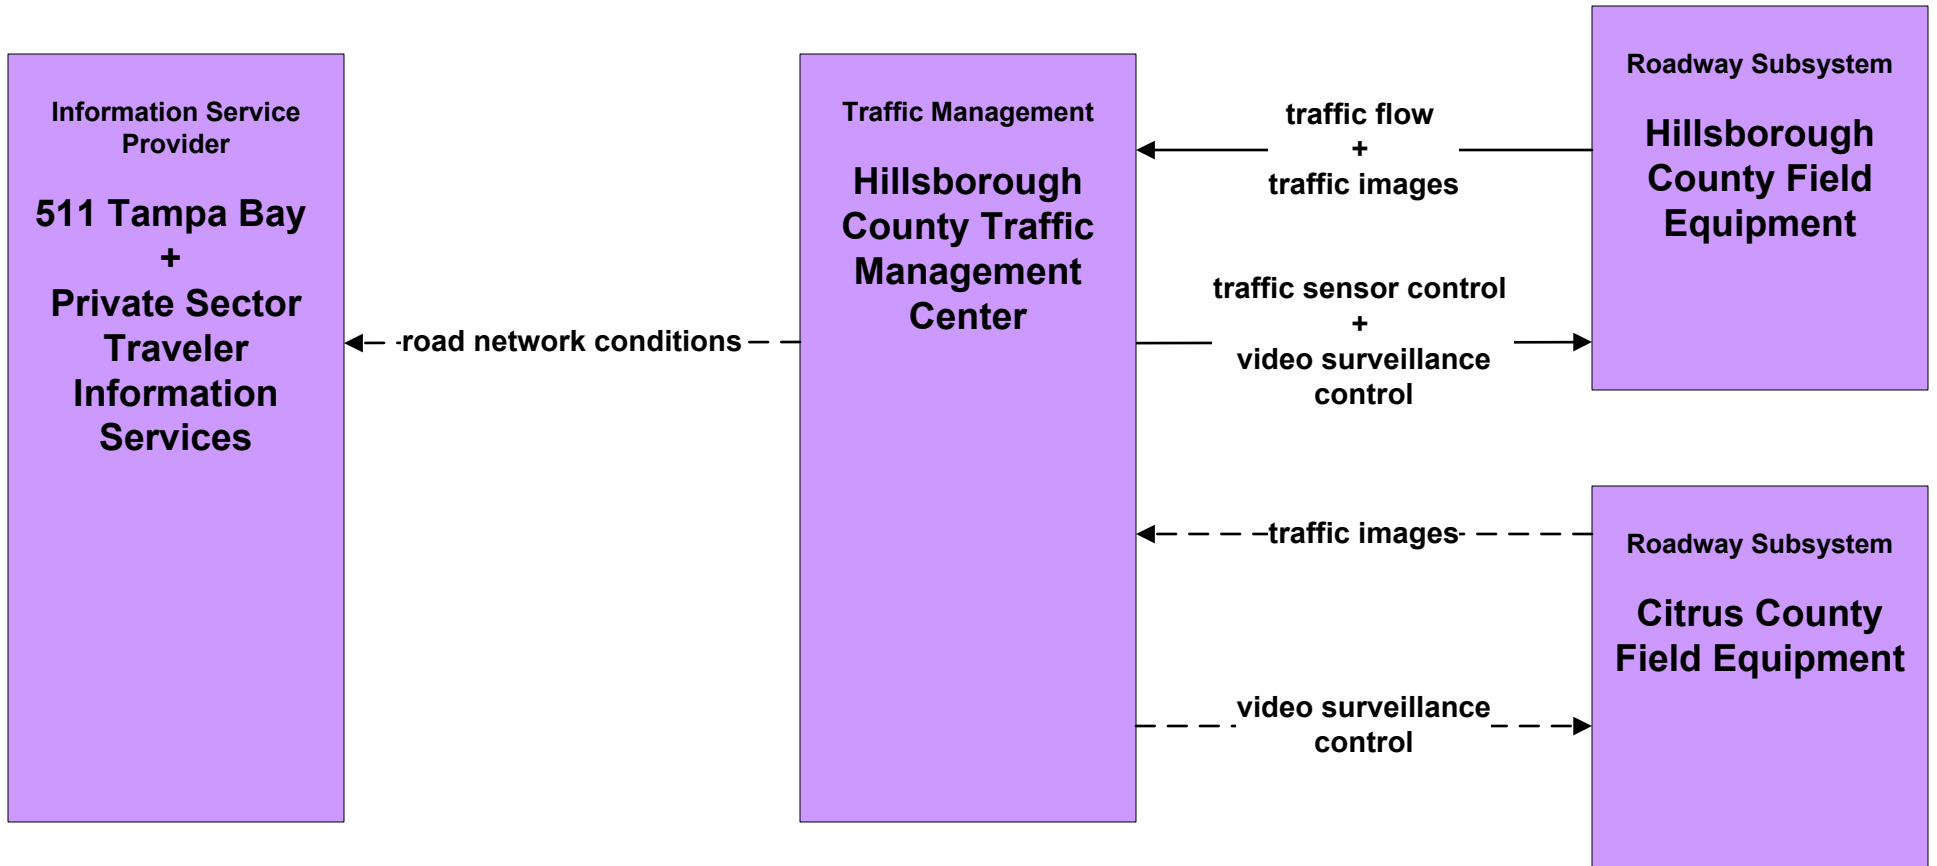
Information Service Provider

511 Tampa Bay
+
Private Sector Traveler Information Services

road network conditions

Traffic Management

Hillsborough County Traffic Management Center

traffic flow
+
traffic images

traffic sensor control
+
video surveillance control

traffic images

video surveillance control

Roadway Subsystem

Hillsborough County Field Equipment

Roadway Subsystem

Citrus County Field Equipment